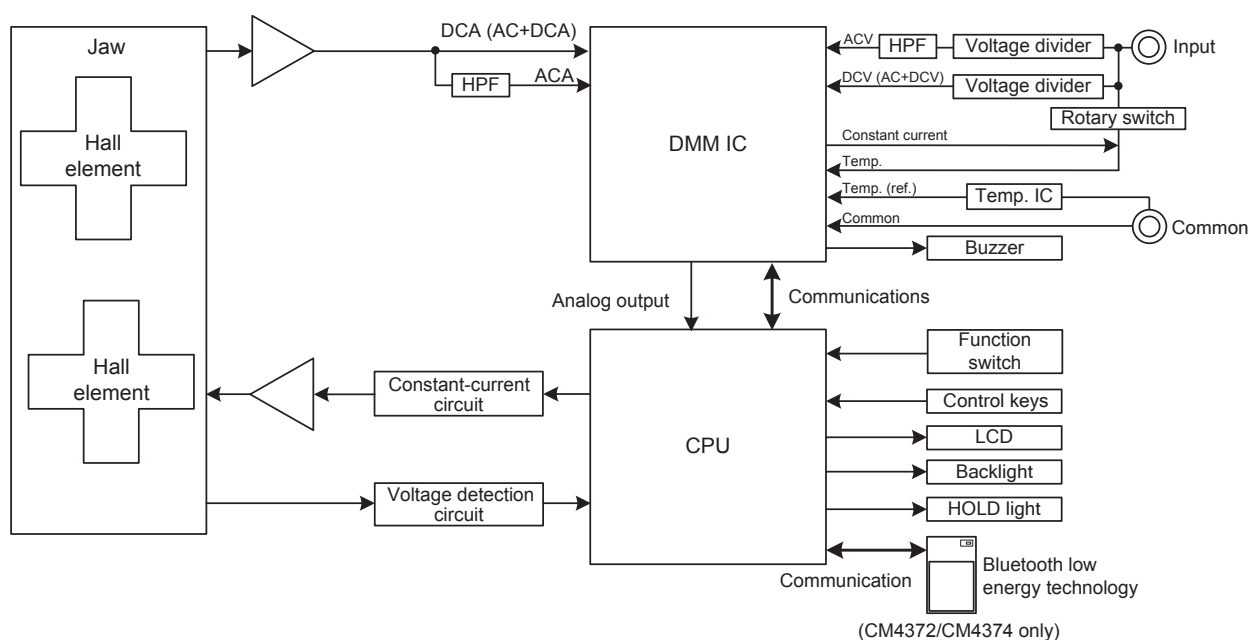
Jaw

Hall element

Hall element

DCA (AC+DCA)

HPF

ACA

ACV

HPF

Voltage divider

Input

DCV (AC+DCV)

Voltage divider

Rotary switch

DMM IC

Constant current

Temp.

Temp. (ref.)

Temp. IC

Common

Common

Buzzer

Analog output

Communications

Constant-current circuit

Voltage detection circuit

CPU

Function switch

Control keys

LCD

Backlight

HOLD light

Communication

Bluetooth low energy technology

(CM4372/CM4374 only)